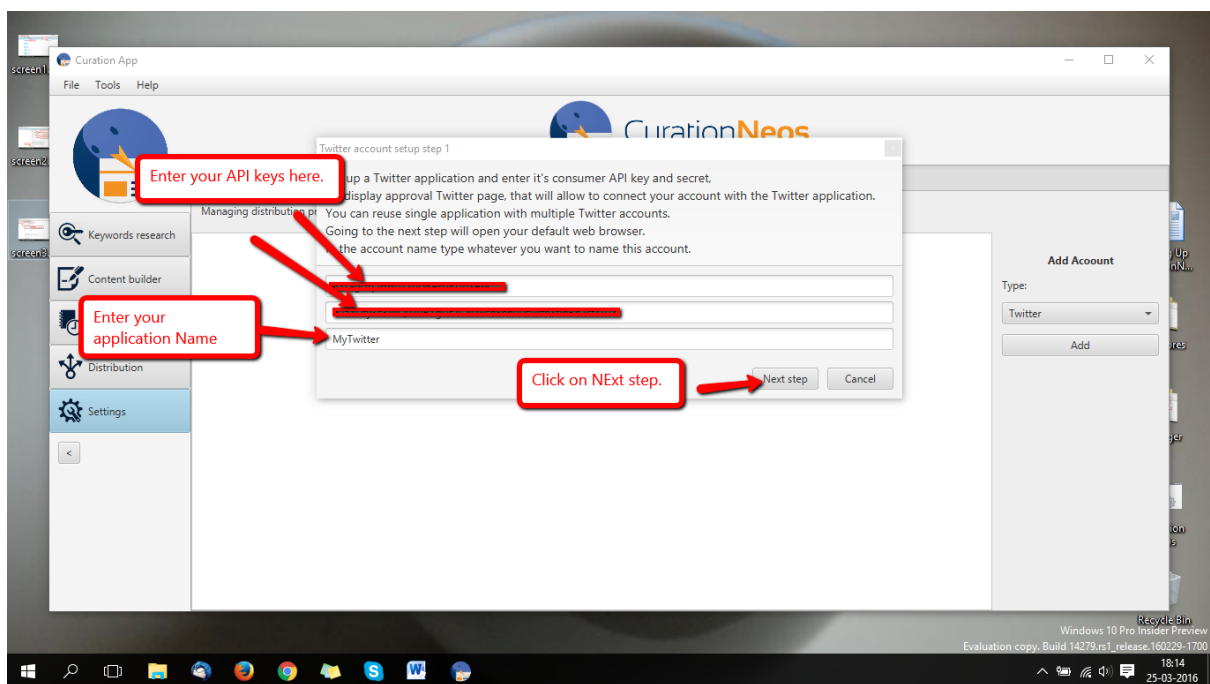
screen1

screen2

screen3

Curation App

File Tools Help

CurationNeos

Twitter account setup step 1

Enter your API keys here.

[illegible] up a Twitter application and enter it's consumer API key and secret, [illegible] display approval Twitter page, that will allow to connect your account with the Twitter application. You can reuse single application with multiple Twitter accounts. Going to the next step will open your default web browser. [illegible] the account name type whatever you want to name this account.

Managing distribution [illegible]

Keywords research

Content builder

Enter your application Name

MyTwitter

Distribution

Settings

<

Click on NExt step.

Next step

Cancel

Add Acoount

Type:

Twitter

Add

Recycle Bin

Windows 10 Pro Insider Preview

Evaluation copy. Build 14279.rs1_release.160229-1700

18:14

25-03-2016